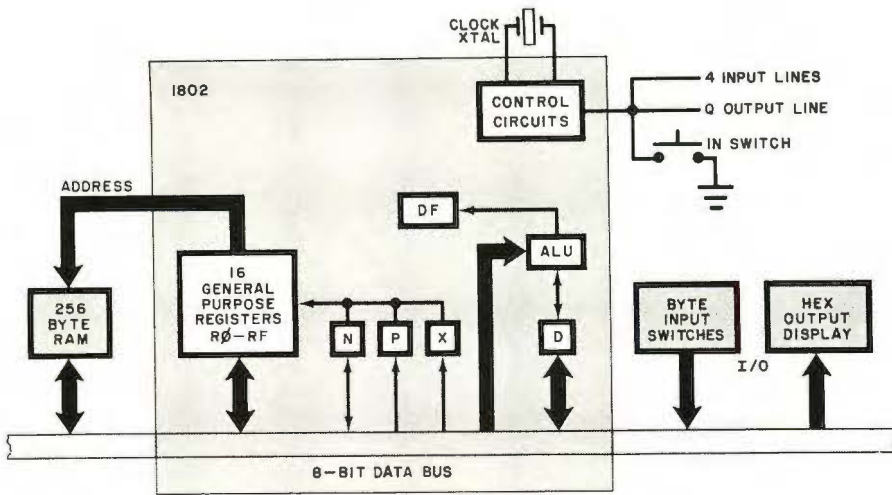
CLOCK XTAL

1802

CONTROL CIRCUITS

4 INPUT LINES

Q OUTPUT LINE

IN SWITCH

ADDRESS

DF

ALU

256 BYTE RAM

16 GENERAL PURPOSE REGISTERS RØ–RF

N

P

X

D

BYTE INPUT SWITCHES

HEX OUTPUT DISPLAY

I/O

8-BIT DATA BUS